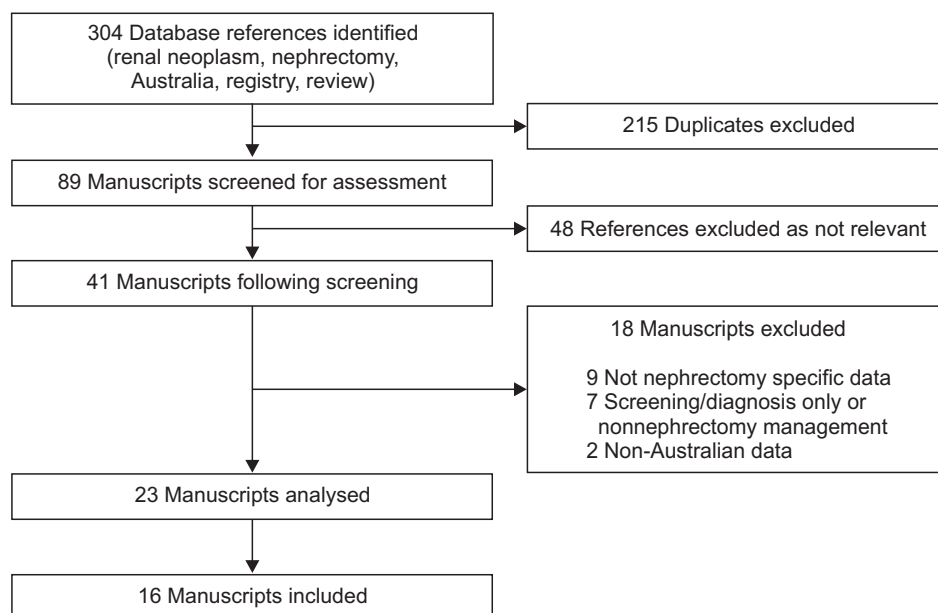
304 Database references identified (renal neoplasm, nephrectomy, Australia, registry, review)

215 Duplicates excluded

89 Manuscripts screened for assessment

48 References excluded as not relevant

41 Manuscripts following screening

18 Manuscripts excluded

9 Not nephrectomy specific data
7 Screening/diagnosis only or nonnephrectomy management
2 Non-Australian data

23 Manuscripts analysed

16 Manuscripts included